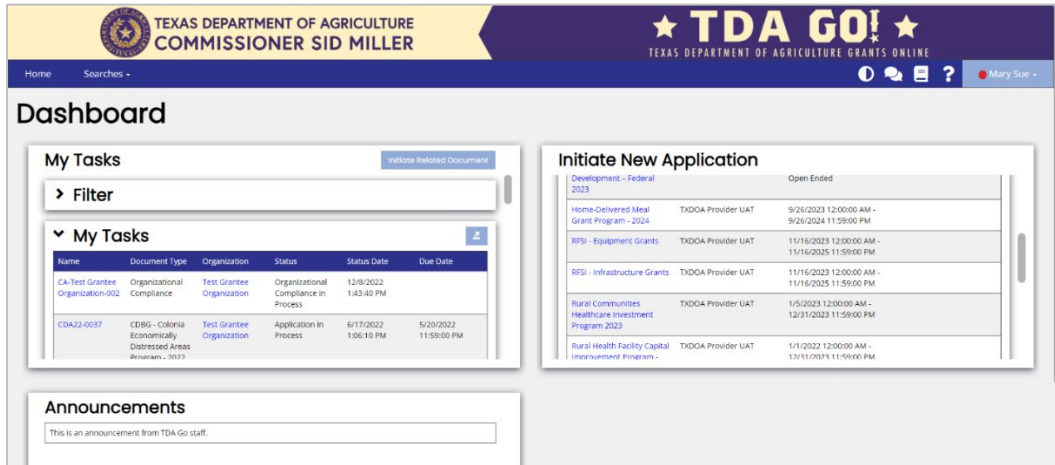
TEXAS DEPARTMENT OF AGRICULTURE
COMMISSIONER SID MILLER

★ TDA GO! ★
TEXAS DEPARTMENT OF AGRICULTURE GRANTS ONLINE

Home Searches ▾

Mary Sue ▾

Dashboard

My Tasks

Initiate Related Document

› Filter

⌄ My Tasks

| Name | Document Type | Organization | Status | Status Date | Due Date |
|---|---|---|---|---|---|
| CA-Test Grantee Organization-002 | Organizational Compliance | Test Grantee Organization | Organizational Compliance in Process | 12/8/2022 1:43:40 PM | |
| CDA22-0037 | CDBG - Colonia Economically Distressed Areas Program - 2022 | Test Grantee Organization | Application in Process | 6/17/2022 1:06:10 PM | 5/20/2022 11:59:00 PM |

Initiate New Application

| | | |
|---|---|---|
| Development – Federal 2023 | | Open Ended |
| Home-Delivered Meal Grant Program - 2024 | TXDOA Provider UAT | 9/26/2023 12:00:00 AM - 9/26/2024 11:59:00 PM |
| RFSI - Equipment Grants | TXDOA Provider UAT | 11/16/2023 12:00:00 AM - 11/16/2025 11:59:00 PM |
| RFSI - Infrastructure Grants | TXDOA Provider UAT | 11/16/2023 12:00:00 AM - 11/16/2025 11:59:00 PM |
| Rural Communities Healthcare Investment Program 2023 | TXDOA Provider UAT | 1/5/2023 12:00:00 AM - 12/31/2023 11:59:00 PM |
| Rural Health Facility Capital Improvement Program - | TXDOA Provider UAT | 1/1/2022 12:00:00 AM - 12/31/2023 11:59:00 PM |

Announcements

This is an announcement from TDA Go staff.